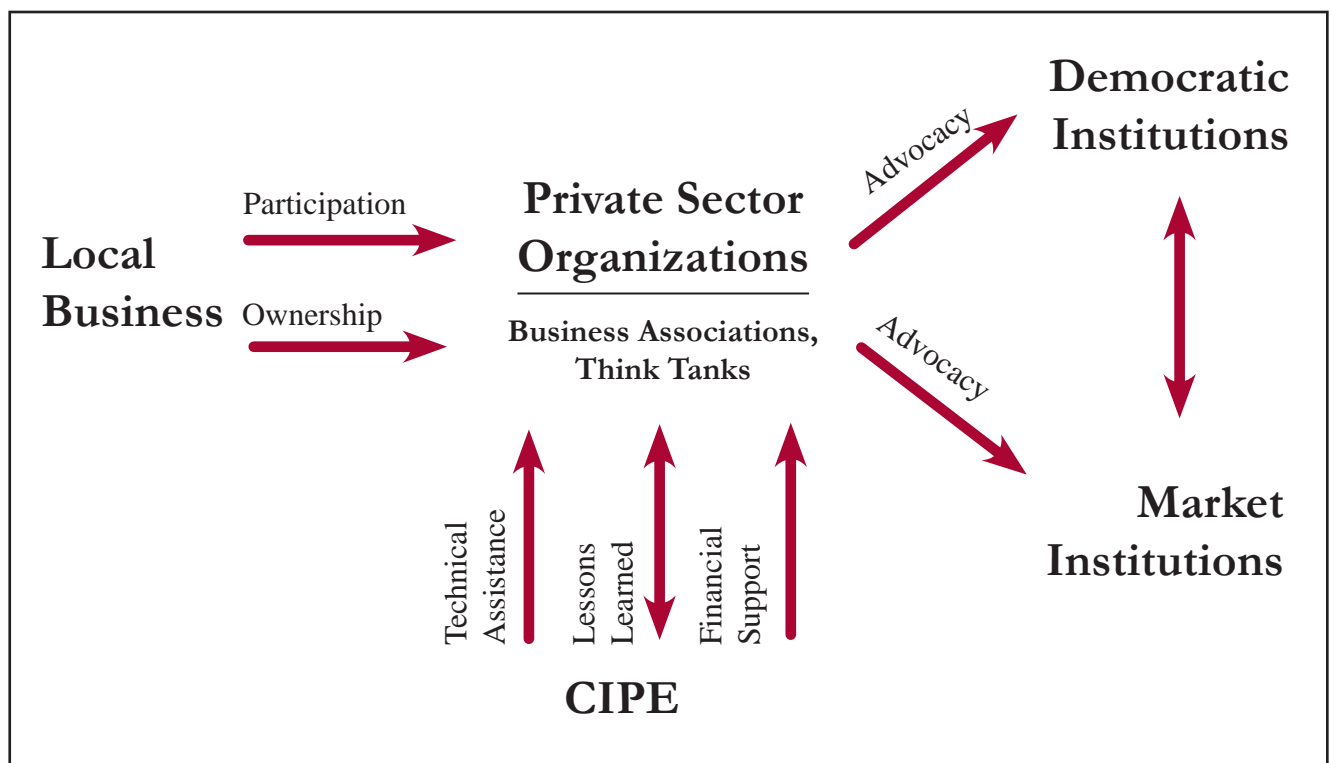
Democratic Institutions

Advocacy

Participation

Private Sector Organizations

Local Business

Ownership

Business Associations, Think Tanks

Advocacy

Market Institutions

Technical Assistance

Lessons Learned

Financial Support

CIPE